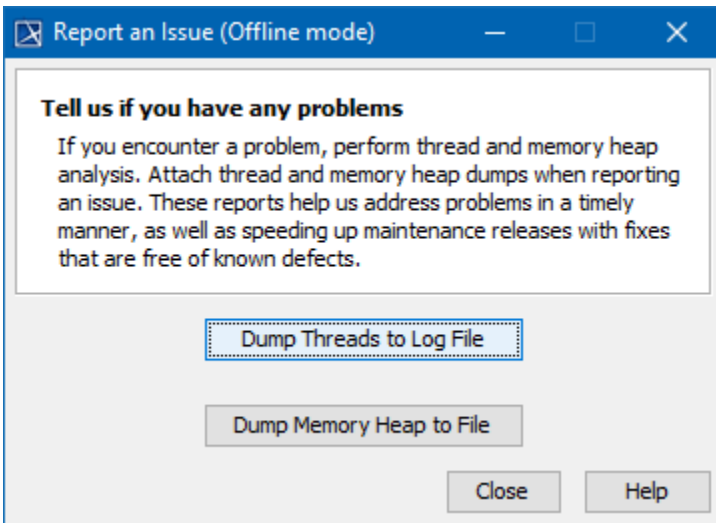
Report an Issue (Offline mode)

Tell us if you have any problems

If you encounter a problem, perform thread and memory heap analysis. Attach thread and memory heap dumps when reporting an issue. These reports help us address problems in a timely manner, as well as speeding up maintenance releases with fixes that are free of known defects.

Dump Threads to Log File

Dump Memory Heap to File

Close

Help